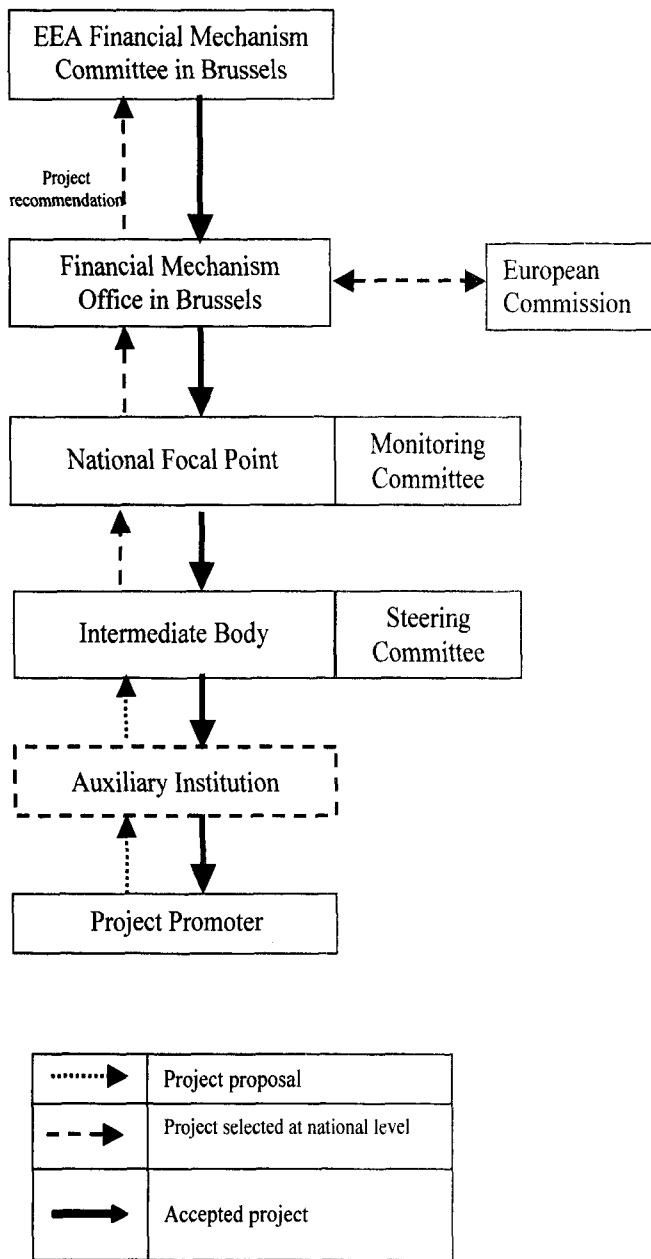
EEA Financial Mechanism Committee in Brussels

Project recommendation

Financial Mechanism Office in Brussels

European Commission

National Focal Point

Monitoring Committee

Intermediate Body

Steering Committee

Auxiliary Institution

Project Promoter

|  |  |
|---|---|
| ········▶ | Project proposal |
| – – ▶ | Project selected at national level |
| ▬▶ | Accepted project |